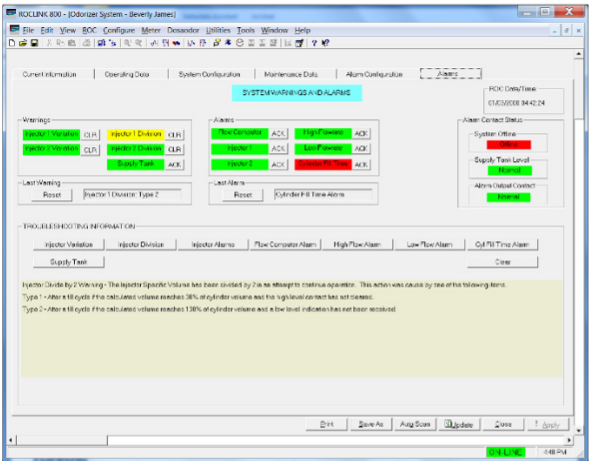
ROCLINK 800 - [Odorizer System - Beverly James]

File Edit View ROC Configure Meter Dosenador Utilities Tools Window Help

Current Information | Operating Data | System Configuration | Maintenance Data | Alarm Configuration | Alarms

SYSTEM WARNINGS AND ALARMS

ROC Date/Time
01/03/2008 04:42:24

Warnings
Injector 1 Variation CLR
Injector 1 Division CLR
Injector 2 Variation CLR
Injector 2 Division CLR
Supply Tank ACK

Alarms
Flow Computer ACK
High Flowrate ACK
Injector 1 ACK
Low Flowrate ACK
Injector 2 ACK
Cylinder Fill Time ACK

Alarm Contact Status
System Offline
Offline
Supply Tank Level
Normal
Alarm Output Contact
Normal

Last Warning
Reset Injector 1 Division: Type 2

Last Alarm
Reset Cylinder Fill Time Alarm

TROUBLESHOOTING INFORMATION
Injector Variation | Injector Division | Injector Alarms | Flow Computer Alarm | High Flow Alarm | Low Flow Alarm | Cyl Fill Time Alarm
Supply Tank | Clear

Injector Divide by 2 Warning - The Injector Specific Volume has been divided by 2 in an attempt to continue operation. This action was cause by one of the following items.
Type 1 - After 10 cycle if the calculated volume reaches 30% of cylinder volume and the high level contact has not cleared.
Type 2 - After 10 cycle if the calculated volume reaches 130% of cylinder volume and a low level indication has not been received.

Print | Save As | Auto Scan | Update | Close | Apply

ON-LINE 4:48 PM